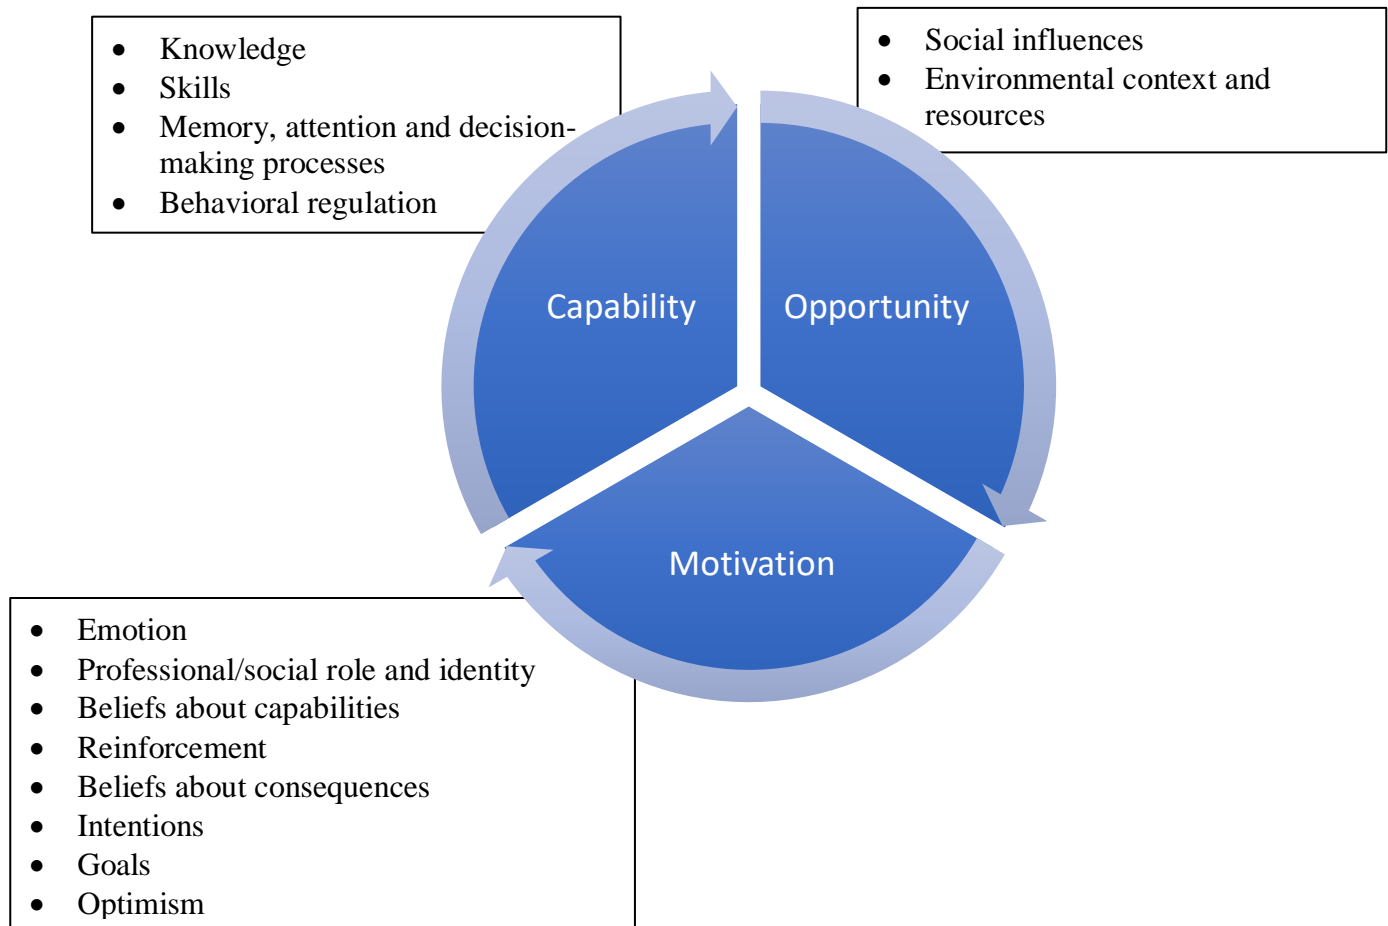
- Knowledge
- Skills
- Memory, attention and decision-making processes
- Behavioral regulation

- Social influences
- Environmental context and resources

Capability

Opportunity

Motivation

- Emotion
- Professional/social role and identity
- Beliefs about capabilities
- Reinforcement
- Beliefs about consequences
- Intentions
- Goals
- Optimism